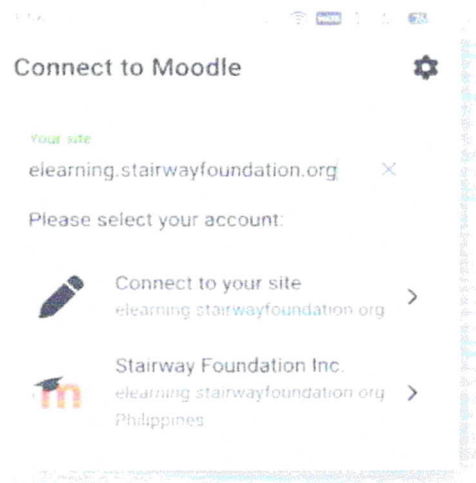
Connect to Moodle

Your site
elearning.stairwayfoundation.org

Please select your account:

Connect to your site
elearning.stairwayfoundation.org

Stairway Foundation Inc.
elearning.stairwayfoundation.org
Philippines